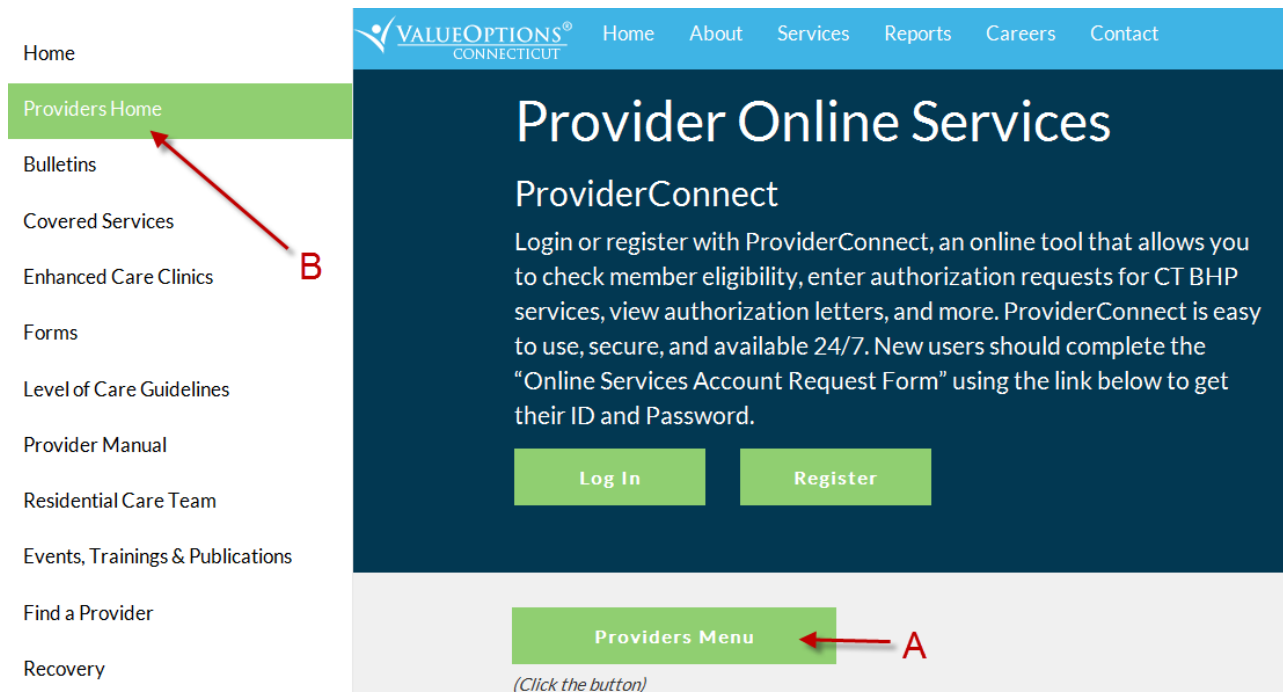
Home
Providers Home
Bulletins
Covered Services
Enhanced Care Clinics
Forms
Level of Care Guidelines
Provider Manual
Residential Care Team
Events, Trainings & Publications
Find a Provider
Recovery

B

VALUEOPTIONS®
CONNECTICUT

Home About Services Reports Careers Contact

Provider Online Services

ProviderConnect

Login or register with ProviderConnect, an online tool that allows you to check member eligibility, enter authorization requests for CT BHP services, view authorization letters, and more. ProviderConnect is easy to use, secure, and available 24/7. New users should complete the "Online Services Account Request Form" using the link below to get their ID and Password.

Log In

Register

Providers Menu

A

(Click the button)